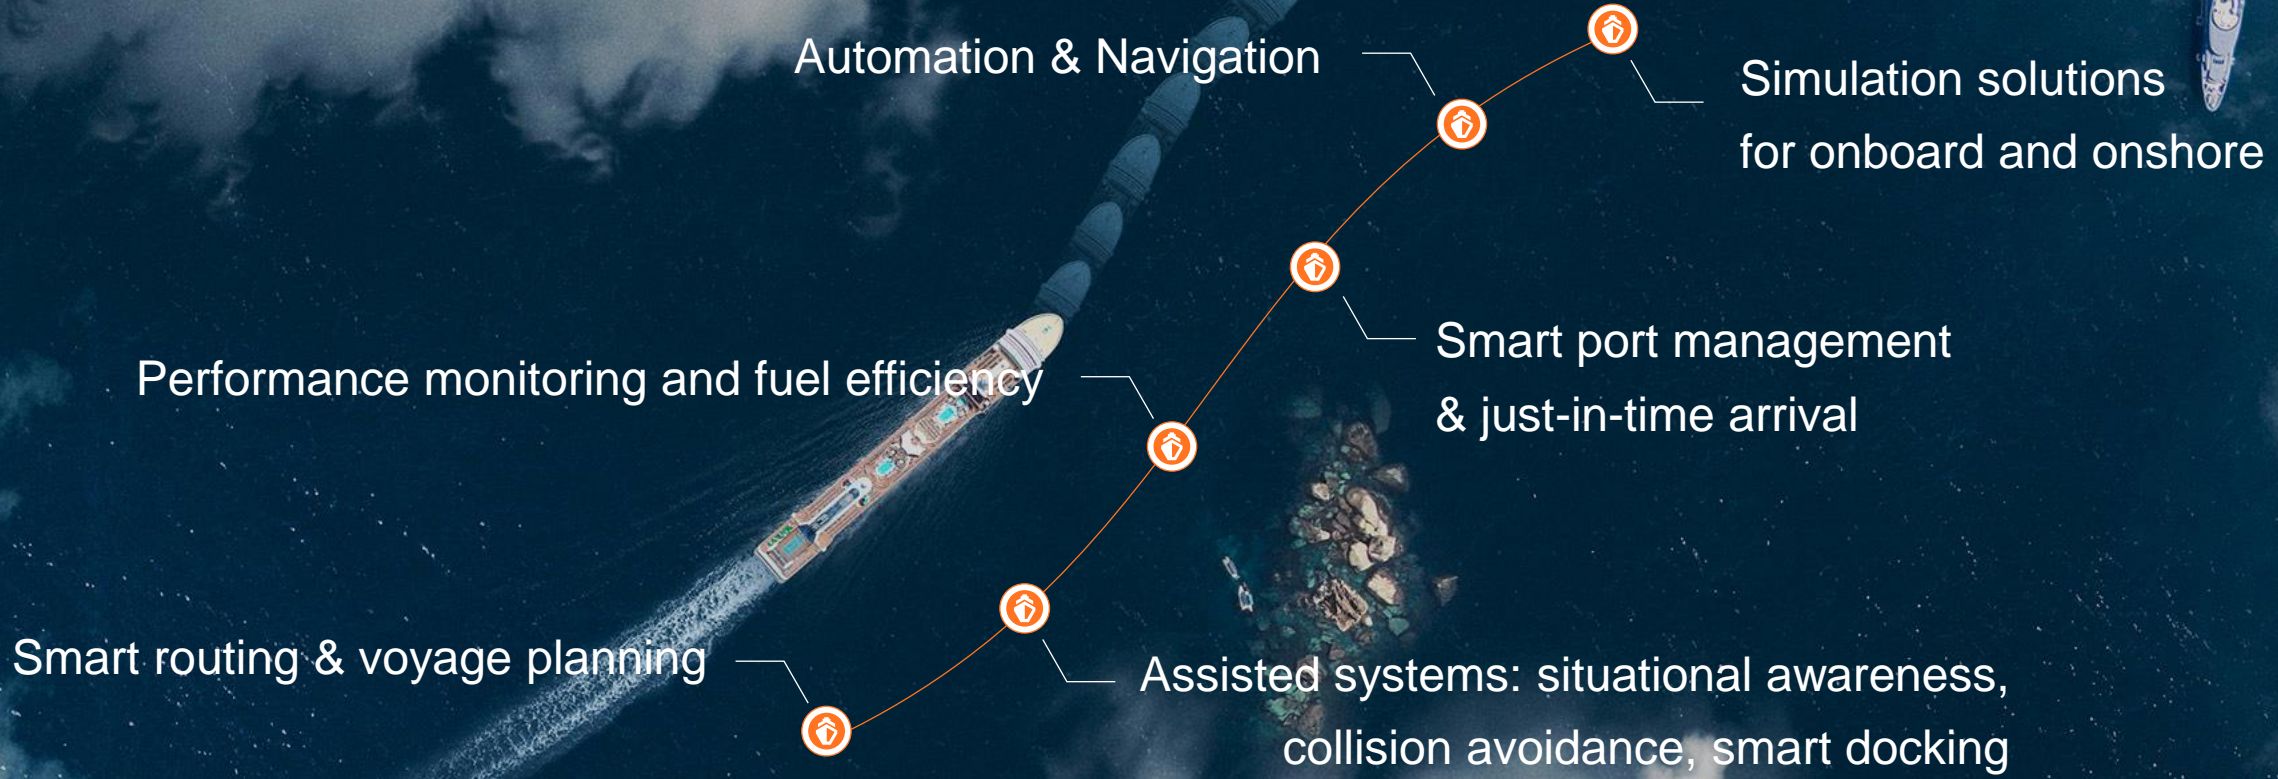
Automation & Navigation

Simulation solutions for onboard and onshore

Smart port management & just-in-time arrival

Performance monitoring and fuel efficiency

Smart routing & voyage planning

Assisted systems: situational awareness, collision avoidance, smart docking